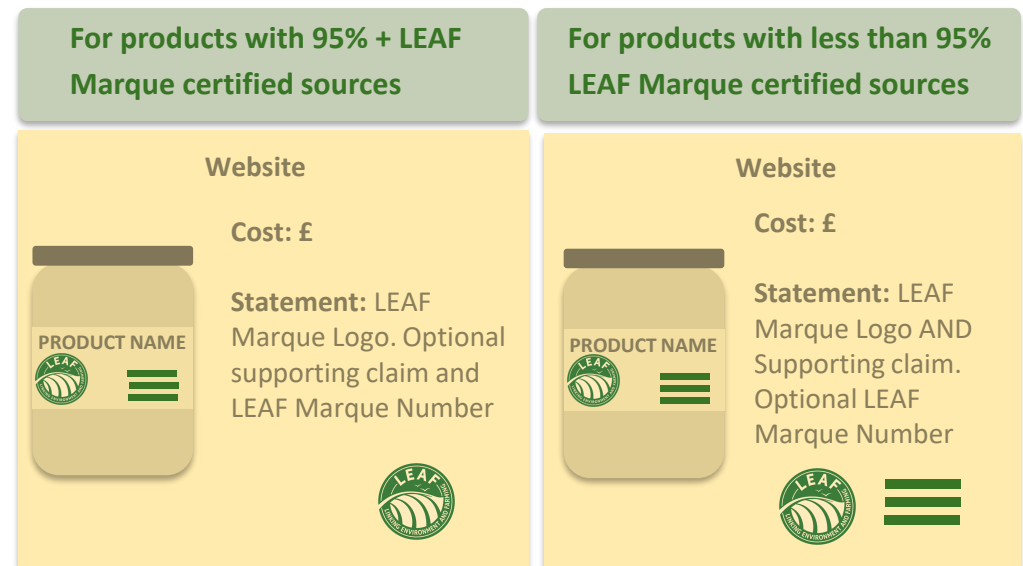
For products with 95% + LEAF Marque certified sources

Website

PRODUCT NAME

LEAF

Cost: £

Statement: LEAF Marque Logo. Optional supporting claim and LEAF Marque Number

LEAF
LINKING ENVIRONMENT AND FARMING

For products with less than 95% LEAF Marque certified sources

Website

PRODUCT NAME

LEAF

Cost: £

Statement: LEAF Marque Logo AND Supporting claim. Optional LEAF Marque Number

LEAF
LINKING ENVIRONMENT AND FARMING